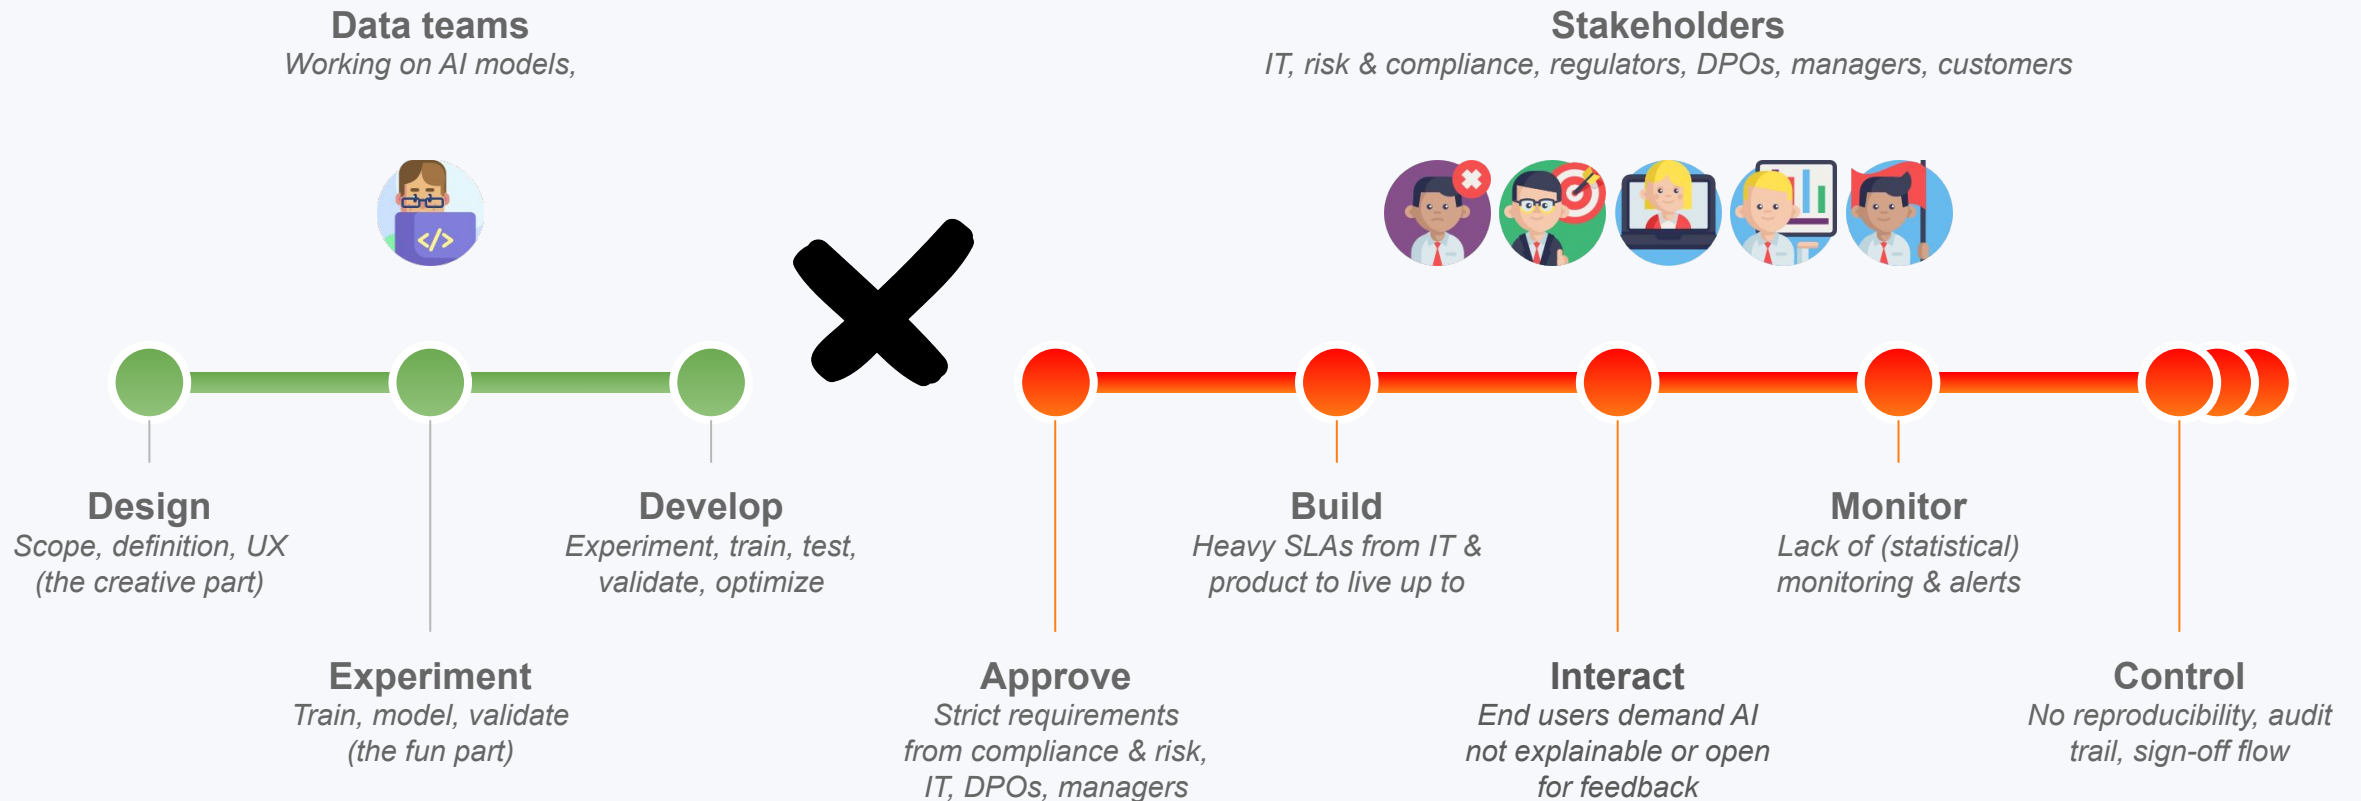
Data teams
Working on AI models,

Stakeholders
IT, risk & compliance, regulators, DPOs, managers, customers

</>

Design
Scope, definition, UX (the creative part)

Experiment
Train, model, validate (the fun part)

Develop
Experiment, train, test, validate, optimize

Approve
Strict requirements from compliance & risk, IT, DPOs, managers

Build
Heavy SLAs from IT & product to live up to

Interact
End users demand AI not explainable or open for feedback

Monitor
Lack of (statistical) monitoring & alerts

Control
No reproducibility, audit trail, sign-off flow